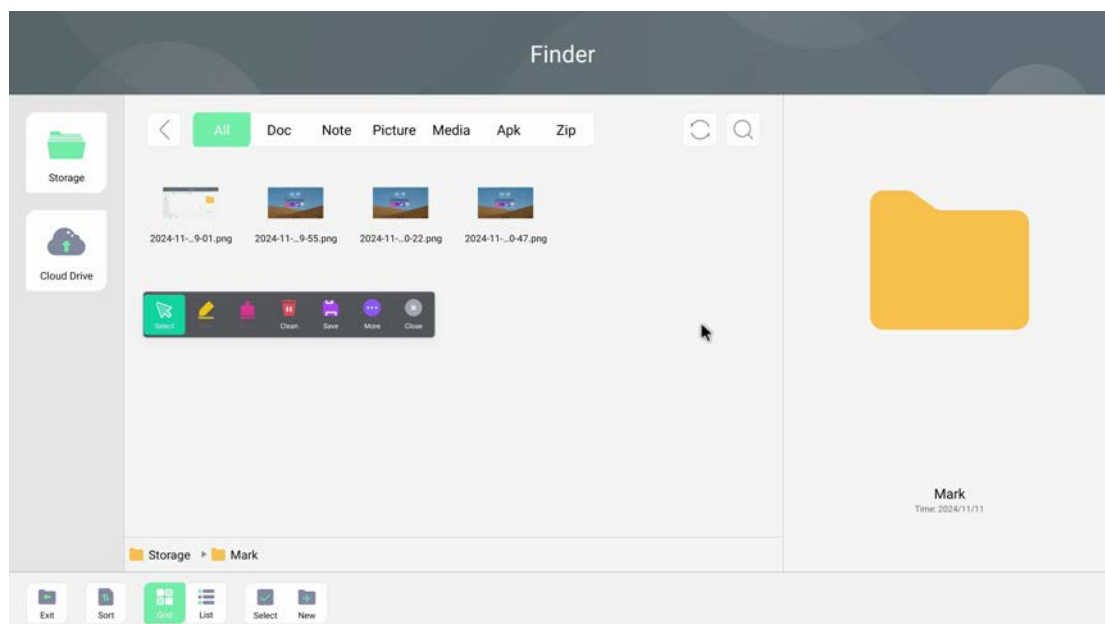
Finder

Storage

Cloud Drive

All Doc Note Picture Media Apk Zip

2024-11-...9-01.png 2024-11-...9-55.png 2024-11-...0-22.png 2024-11-...0-47.png

Select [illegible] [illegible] Clean Save More Close

Mark
Time: 2024/11/11

Storage ▸ Mark

Exit Sort Grid List Select New